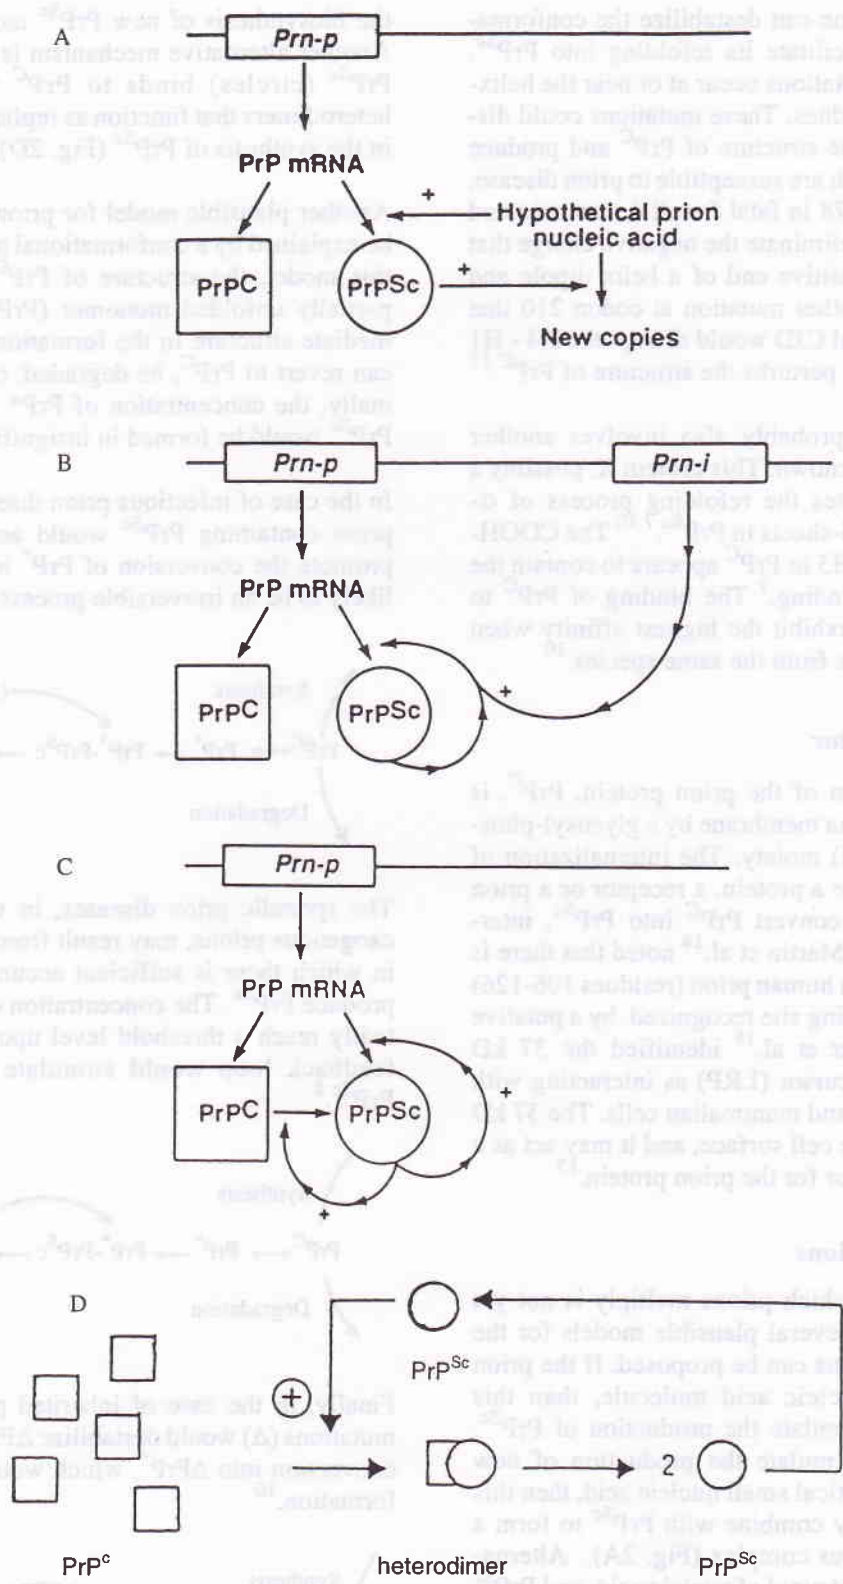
A

Prn-p

PrP mRNA

+

Hypothetical prion nucleic acid

PrPC

PrPSc

+

New copies

B

Prn-p

Prn-i

PrP mRNA

+

PrPC

PrPSc

C

Prn-p

PrP mRNA

PrPC

PrPSc

+

D

PrP$^{Sc}$

+

2

PrP$^{c}$

heterodimer

PrP$^{Sc}$